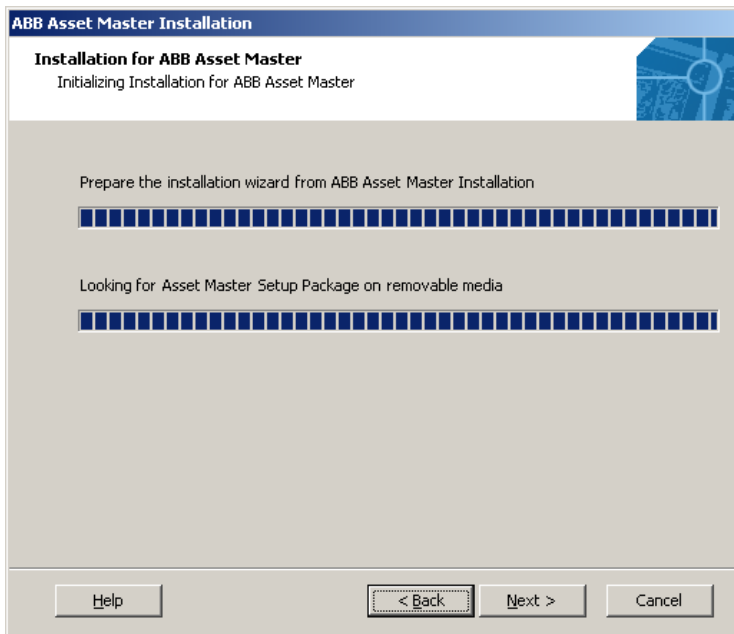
ABB Asset Master Installation

Installation for ABB Asset Master
Initializing Installation for ABB Asset Master

Prepare the installation wizard from ABB Asset Master Installation

Looking for Asset Master Setup Package on removable media

Help

< Back

Next >

Cancel